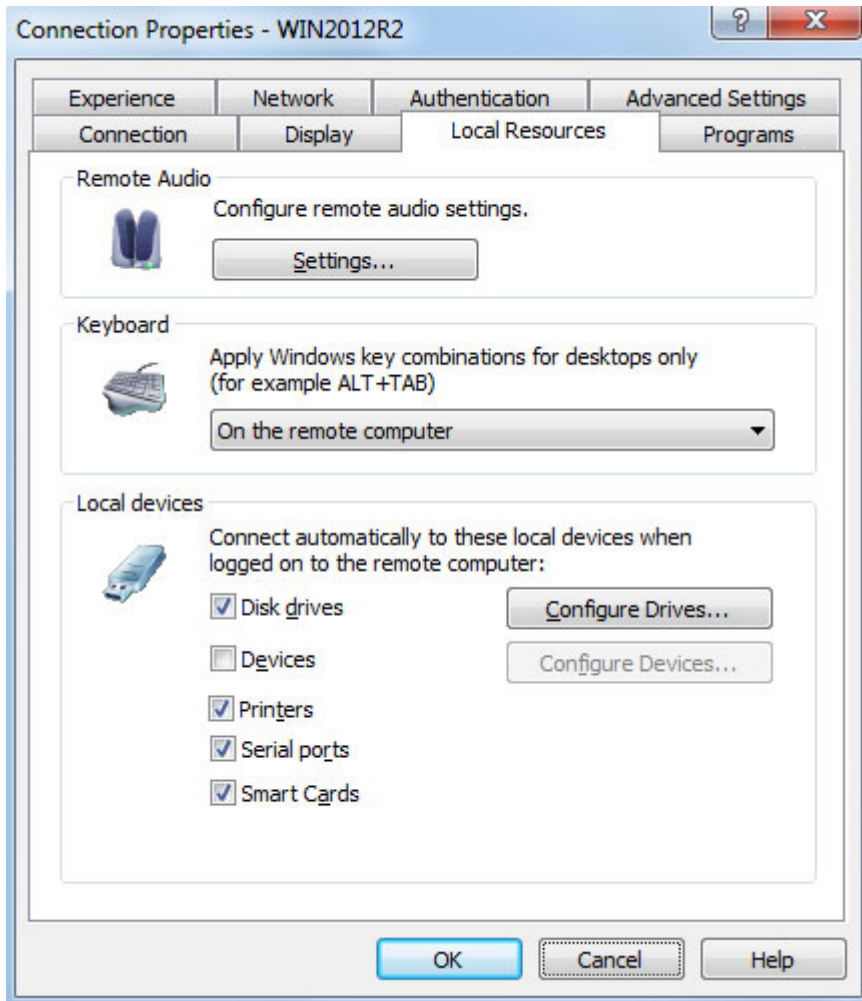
Connection Properties - WIN2012R2

?

X

Experience

Network

Authentication

Advanced Settings

Connection

Display

Local Resources

Programs

Remote Audio

Configure remote audio settings.

Settings...

Keyboard

Apply Windows key combinations for desktops only (for example ALT+TAB)

On the remote computer

Local devices

Connect automatically to these local devices when logged on to the remote computer:

Disk drives

Configure Drives...

Devices

Configure Devices...

Printers

Serial ports

Smart Cards

OK

Cancel

Help